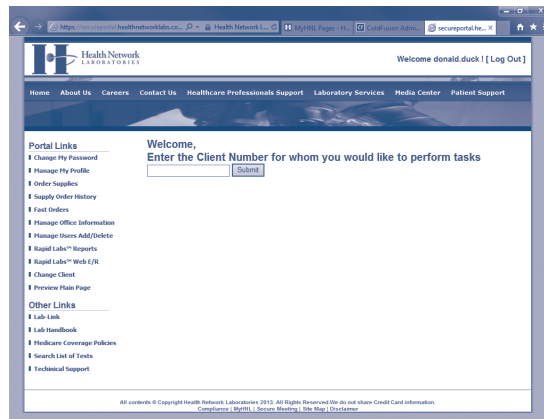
https://secureportal.healthnetworklabs.co... Health Network (... MyHNL Pages - H... ColdFusion Adm... secureportal.he...

Health Network LABORATORIES

Welcome donald.duck ! [ Log Out ]

Home About Us Careers Contact Us Healthcare Professionals Support Laboratory Services Media Center Patient Support

Portal Links
Change My Password
Manage My Profile
Order Supplies
Supply Order History
Fast Orders
Manage Office Information
Manage Users Add/Delete
Rapid Labs™ Reports
Rapid Labs™ Web E/R
Change Client
Preview Main Page

Other Links
Lab-Link
Lab Handbook
Medicare Coverage Policies
Search List of Tests
Technical Support

Welcome,
Enter the Client Number for whom you would like to perform tasks

Submit

All contents © Copyright Health Network Laboratories 2013. All Rights Reserved.We do not share Credit Card information.
Compliance | MyHNL | Secure Meeting | Site Map | Disclaimer